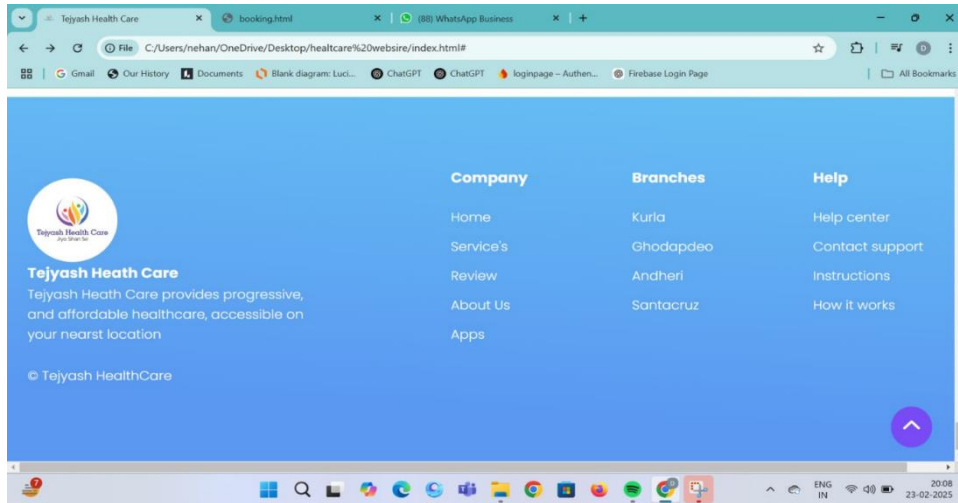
Tejyash Health Care
booking.html
(88) WhatsApp Business
File C:/Users/nehan/OneDrive/Desktop/healtcare%20websire/index.html#
Gmail Our History Documents Blank diagram: Luci... ChatGPT ChatGPT loginpage – Authen... Firebase Login Page
All Bookmarks

Tejyash Health Care
Jiyo Shan Se

Tejyash Heath Care
Tejyash Heath Care provides progressive, and affordable healthcare, accessible on your nearst location

© Tejyash HealthCare

Company
Home
Service's
Review
About Us
Apps

Branches
Kurla
Ghodapdeo
Andheri
Santacruz

Help
Help center
Contact support
Instructions
How it works

ENG
IN
20:08
23-02-2025